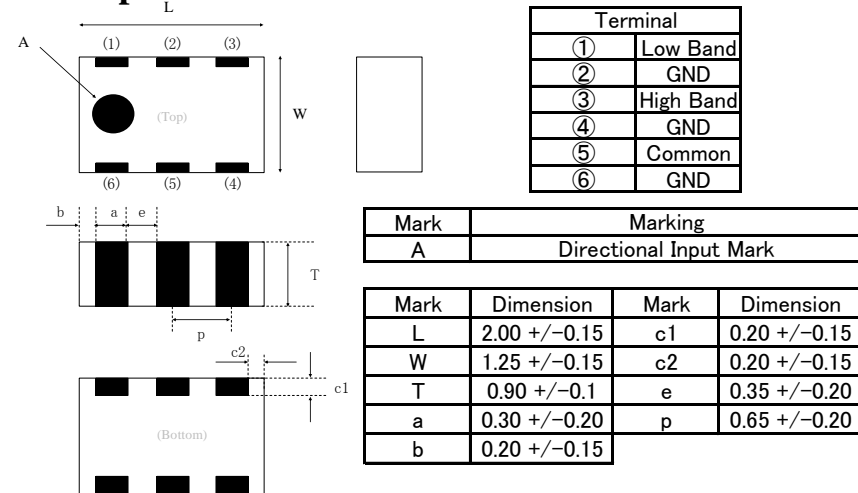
L

A

(1) (2) (3)

(Top)

W

(6) (5) (4)

| Terminal | |
|---|---|
| ① | Low Band |
| ② | GND |
| ③ | High Band |
| ④ | GND |
| ⑤ | Common |
| ⑥ | GND |

b a e

T

p

c2

c1

(Bottom)

| Mark | Marking |
|---|---|
| A | Directional Input Mark |

| Mark | Dimension | Mark | Dimension |
|---|---|---|---|
| L | 2.00 +/−0.15 | c1 | 0.20 +/−0.15 |
| W | 1.25 +/−0.15 | c2 | 0.20 +/−0.15 |
| T | 0.90 +/−0.1 | e | 0.35 +/−0.20 |
| a | 0.30 +/−0.20 | p | 0.65 +/−0.20 |
| b | 0.20 +/−0.15 | | |